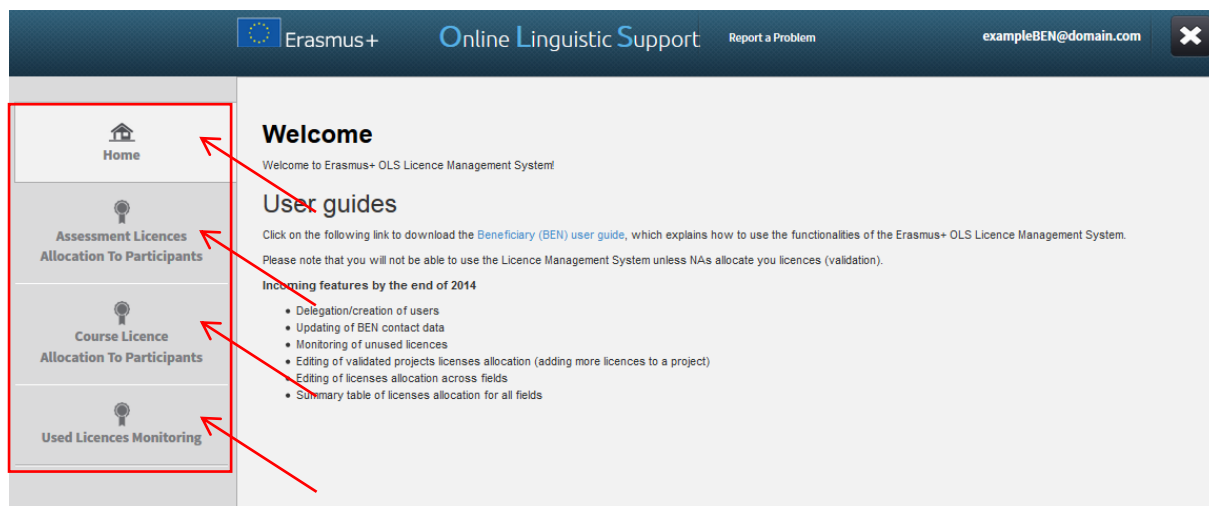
Erasmus+ Online Linguistic Support Report a Problem exampleBEN@domain.com

Home

Assessment Licences Allocation To Participants

Course Licence Allocation To Participants

Used Licences Monitoring

Welcome

Welcome to Erasmus+ OLS Licence Management System!

User guides

Click on the following link to download the Beneficiary (BEN) user guide, which explains how to use the functionalities of the Erasmus+ OLS Licence Management System.

Please note that you will not be able to use the Licence Management System unless NAs allocate you licences (validation).

Incoming features by the end of 2014

- Delegation/creation of users
- Updating of BEN contact data
- Monitoring of unused licences
- Editing of validated projects licenses allocation (adding more licences to a project)
- Editing of licenses allocation across fields
- Summary table of licenses allocation for all fields